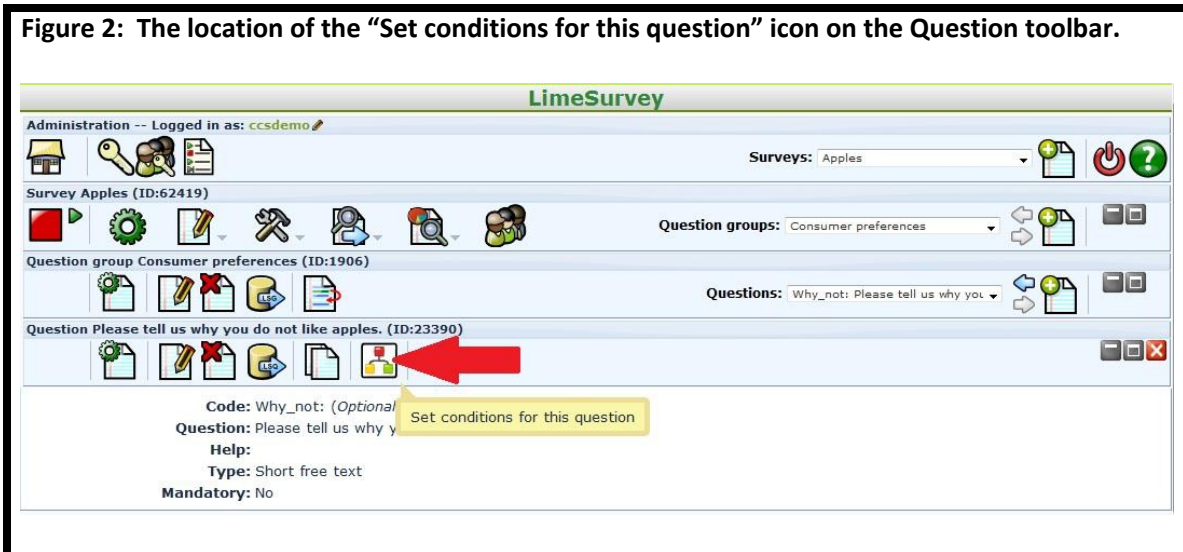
Figure 2: The location of the “Set conditions for this question” icon on the Question toolbar.

LimeSurvey

Administration -- Logged in as: ccsdemo

Surveys: Apples

Survey Apples (ID:62419)

Question groups: Consumer preferences

Question group Consumer preferences (ID:1906)

Questions: Why_not: Please tell us why you

Question Please tell us why you do not like apples. (ID:23390)

Set conditions for this question

Code: Why_not: (Optional

Question: Please tell us why y

Help:

Type: Short free text

Mandatory: No